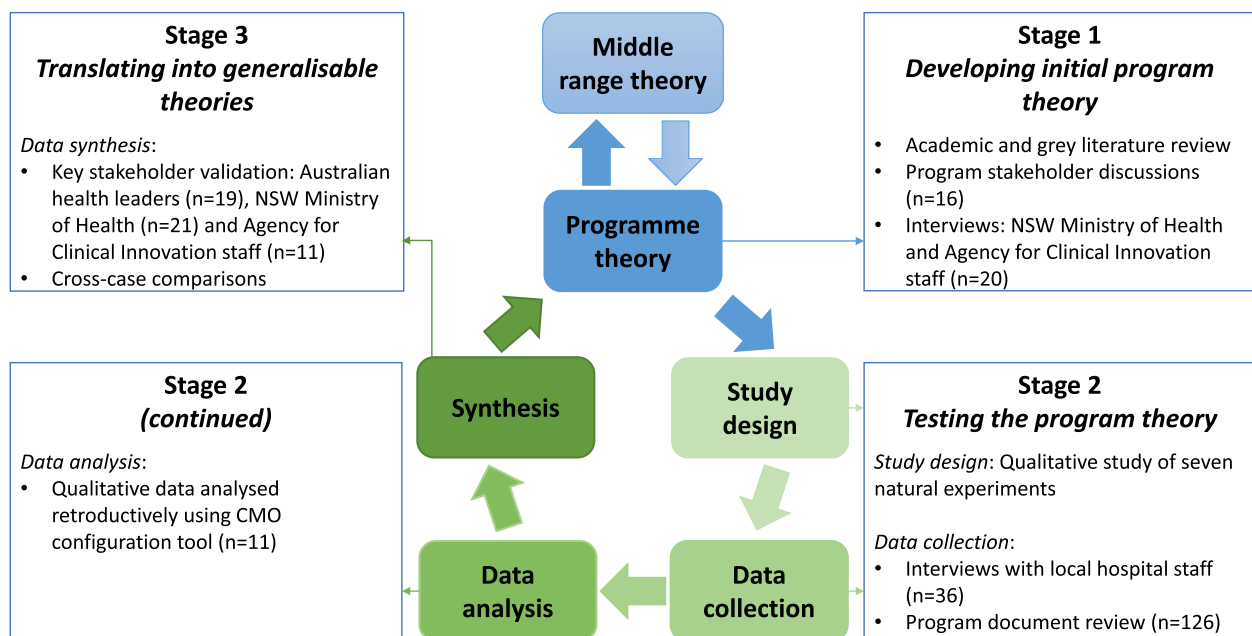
**Stage 3**
***Translating into generalisable theories***

*Data synthesis*:
- Key stakeholder validation: Australian health leaders (n=19), NSW Ministry of Health (n=21) and Agency for Clinical Innovation staff (n=11)
- Cross-case comparisons

**Middle range theory**

**Programme theory**

**Stage 1**
***Developing initial program theory***

- Academic and grey literature review
- Program stakeholder discussions (n=16)
- Interviews: NSW Ministry of Health and Agency for Clinical Innovation staff (n=20)

**Stage 2**
***(continued)***

*Data analysis*:
- Qualitative data analysed retroductively using CMO configuration tool (n=11)

**Synthesis**

**Study design**

**Data analysis**

**Data collection**

**Stage 2**
***Testing the program theory***

*Study design*: Qualitative study of seven natural experiments

*Data collection*:
- Interviews with local hospital staff (n=36)
- Program document review (n=126)